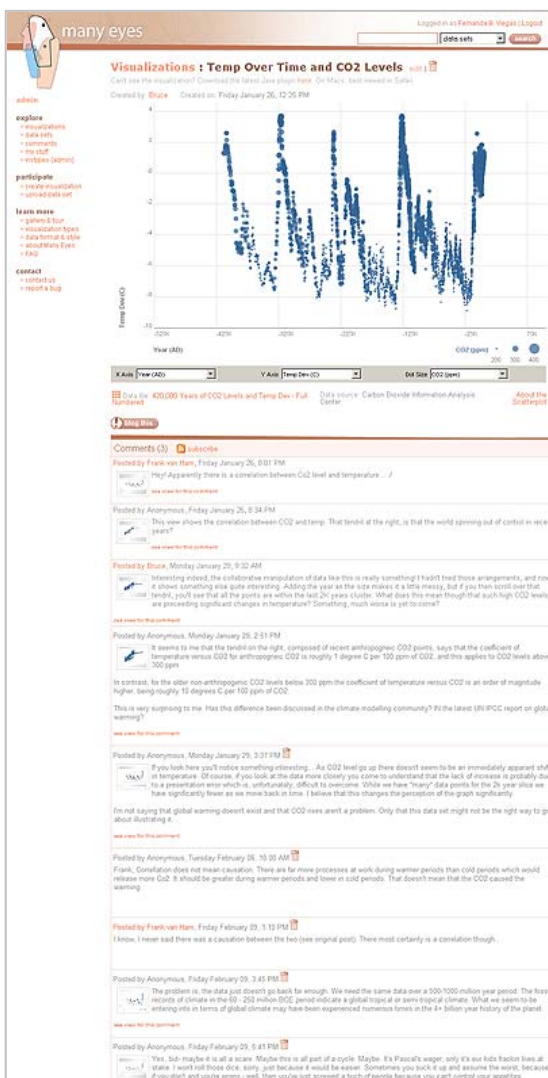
many eyes

Logged in as Fernanda B. Viegas | Logout

data sets search

admin

explore
» visualizations
» data sets
» comments
» my stuff
» watchlist (admin)

participate
» create visualization
» upload data set

learn more
» gallery & tour
» visualization types
» data format & style
» about Many Eyes
» FAQ

contact
» contact us
» report a bug

Visualizations : Temp Over Time and CO2 Levels

Can't see the visualization? Download the latest Java plugin here. On Macs, best viewed in Safari.

Created by: Bruce Created on: Friday January 26, 12:25 PM

Temp Dev (C)

Year (AD)

CO2 (ppm) 200 300 400

X Axis Year (AD) Y Axis Temp Dev (C) Dot Size CO2 (ppm)

Data file: 420,000 Years of CO2 Levels and Temp Dev - Full Numbered Data source: Carbon Dioxide Information Analysis Center About the Scatterplot

Blog this

Comments (3) subscribe

Posted by Frank van Ham, Friday January 26, 6:01 PM
Hey! Apparently there is a correlation between Co2 level and temperature... :/
see view for this comment

Posted by Anonymous, Friday January 26, 8:34 PM
This view shows the correlation between CO2 and temp. That tendril at the right, is that the world spinning out of control in recent years?
see view for this comment

Posted by Bruce, Monday January 29, 9:32 AM
Interesting indeed, the collaborative manipulation of data like this is really something! I hadn't tried those arrangements, and now it shows something else quite interesting. Adding the year as the size makes it a little messy, but if you then scroll over that tendril, you'll see that all the points are within the last 2K years cluster. What does this mean though that such high CO2 levels are preceding significant changes in temperature? Something, much worse is yet to come?
see view for this comment

Posted by Anonymous, Monday January 29, 2:51 PM
It seems to me that the tendril on the right, composed of recent anthropogenic CO2 points, says that the coefficient of temperature versus CO2 for anthropogenic CO2 is roughly 1 degree C per 100 ppm of CO2, and this applies to CO2 levels above 300 ppm.

In contrast, for the older non-anthropogenic CO2 levels below 300 ppm the coefficient of temperature versus CO2 is an order of magnitude higher, being roughly 10 degrees C per 100 ppm of CO2.

This is very surprising to me. Has this difference been discussed in the climate modelling community? IN the latest UN IPCC report on global warming?
see view for this comment

Posted by Anonymous, Monday January 29, 3:37 PM
If you look here you'll notice something interesting... As CO2 level go up there doesn't seem to be an immediately apparent shift in temperature. Of course, if you look at the data more closely you come to understand that the lack of increase is probably due to a presentation error which is, unfortunately, difficult to overcome. While we have "many" data points for the 2k year slice we have significantly fewer as we move back in time. I believe that this changes the perception of the graph significantly.

I'm not saying that global warming doesn't exist and that CO2 rises aren't a problem. Only that this data set might not be the right way to go about illustrating it.
see view for this comment

Posted by Anonymous, Tuesday February 06, 10:00 AM
Frank, Correlation does not mean causation. There are far more processes at work during warmer periods than cold periods which would release more Co2. It should be greater during warmer periods and lower in cold periods. That doesn't mean that the CO2 caused the warming.

Posted by Frank van Ham, Friday February 09, 1:10 PM
I know, I never said there was a causation between the two (see original post). There most certainly is a correlation though.

Posted by Anonymous, Friday February 09, 3:45 PM
The problem is, the data just doesn't go back far enough. We need the same data over a 500-1000 million year period. The fossil records of climate in the 60 - 250 million BCE period indicate a global tropical or semi-tropical climate. What we seem to be entering into in terms of global climate may have been experienced numerous times in the 4+ billion year history of the planet.
see view for this comment

Posted by Anonymous, Friday February 09, 5:41 PM
Yes, bid- maybe it is all a scare. Maybe this is all part of a cycle. Maybe. It's Pascal's wager, only it's our kids fraction lives at stake. I won't roll those dice, sorry, just because it would be easier. Sometimes you suck it up and assume the worst, because if you don't and you're wrong - well, then you've just screwed a bunch of people because you can't control your appetites.